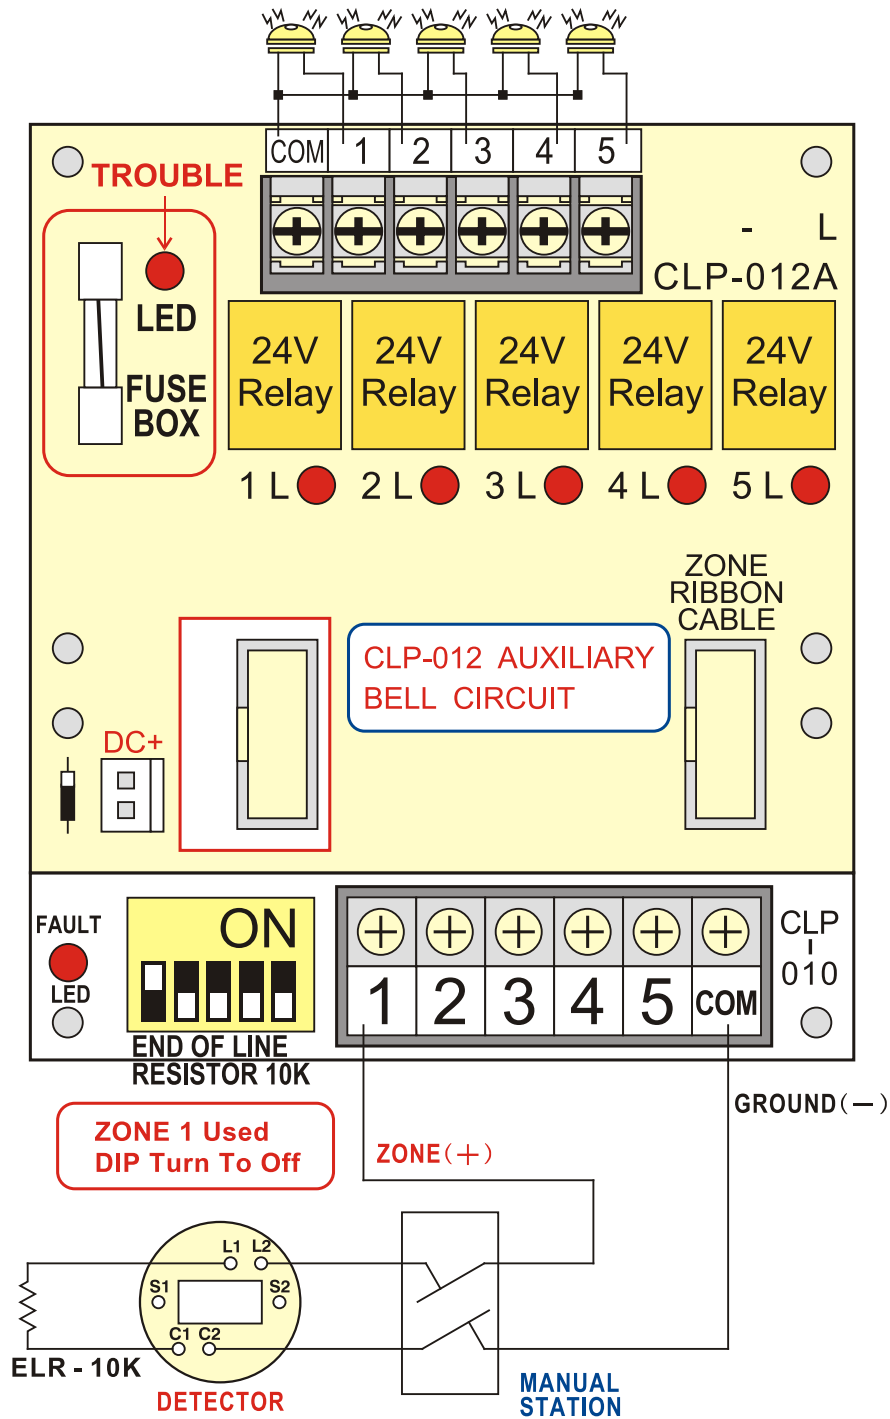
COM 1 2 3 4 5

TROUBLE

LED

FUSE BOX

- L

CLP-012A

24V Relay

24V Relay

24V Relay

24V Relay

24V Relay

1 L 2 L 3 L 4 L 5 L

ZONE RIBBON CABLE

CLP-012 AUXILIARY BELL CIRCUIT

DC+

FAULT

LED

ON

END OF LINE RESISTOR 10K

1 2 3 4 5 COM

CLP
010

GROUND（—）

ZONE 1 Used DIP Turn To Off

ZONE（＋）

L1 L2

S1 S2

C1 C2

ELR - 10K

DETECTOR

MANUAL STATION